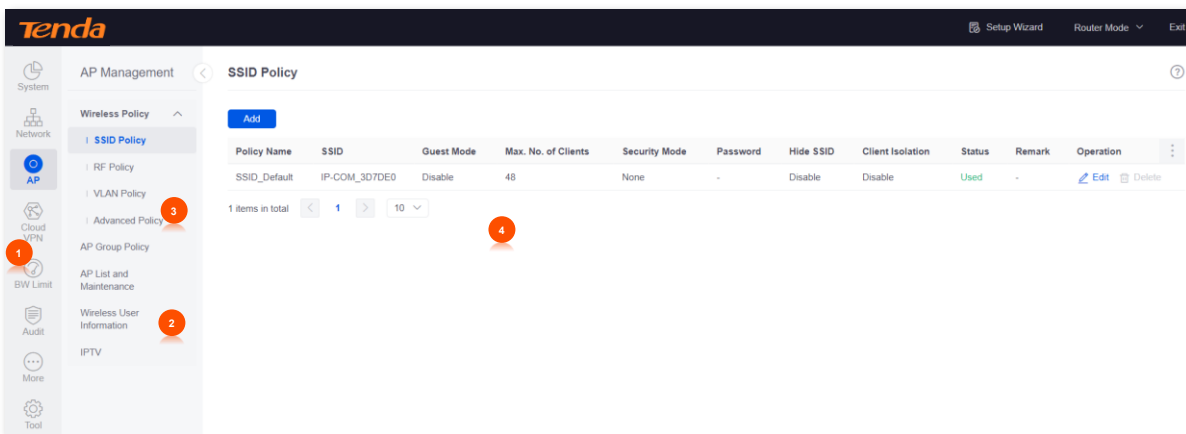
Tenda

Setup Wizard Router Mode Exit

System
Network
AP
Cloud VPN
BW Limit
Audit
More
Tool

1

AP Management

Wireless Policy
SSID Policy
RF Policy
VLAN Policy
Advanced Policy
AP Group Policy
AP List and Maintenance
Wireless User Information
IPTV

2

3

SSID Policy

Add

| Policy Name | SSID | Guest Mode | Max. No. of Clients | Security Mode | Password | Hide SSID | Client Isolation | Status | Remark | Operation |
|---|---|---|---|---|---|---|---|---|---|---|
| SSID_Default | IP-COM_3D7DE0 | Disable | 48 | None | - | Disable | Disable | Used | - | Edit Delete |

1 items in total 1 10

4